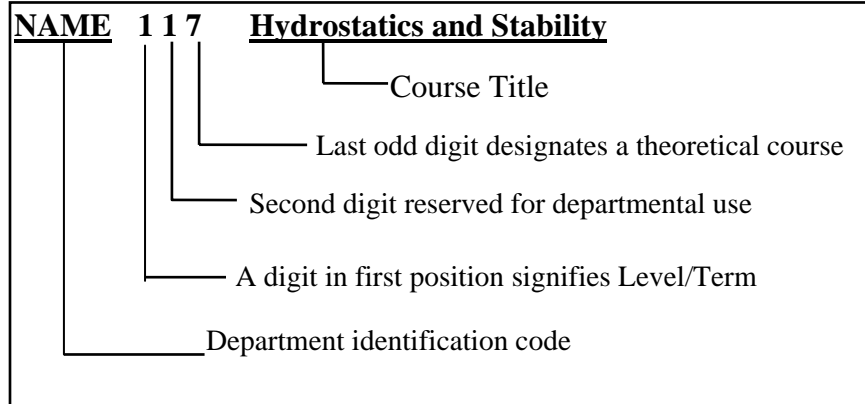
NAME 1 1 7 Hydrostatics and Stability

Course Title

Last odd digit designates a theoretical course

Second digit reserved for departmental use

A digit in first position signifies Level/Term

Department identification code